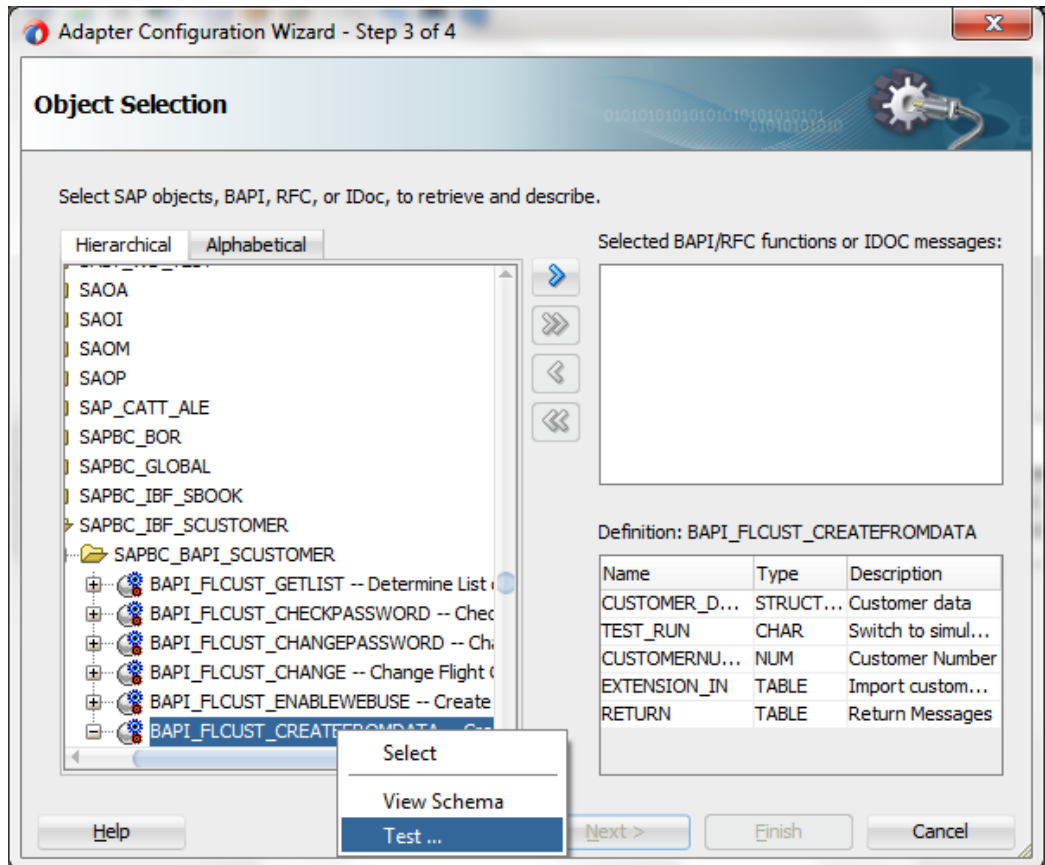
Adapter Configuration Wizard - Step 3 of 4

Object Selection

Select SAP objects, BAPI, RFC, or IDoc, to retrieve and describe.

Hierarchical | Alphabetical

SAOA
SAOI
SAOM
SAOP
SAP_CATT_ALE
SAPBC_BOR
SAPBC_GLOBAL
SAPBC_IBF_SBOOK
SAPBC_IBF_SCUSTOMER
SAPBC_BAPI_SCUSTOMER
BAPI_FLCUST_GETLIST -- Determine List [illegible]
BAPI_FLCUST_CHECKPASSWORD -- Chec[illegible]
BAPI_FLCUST_CHANGEPASSWORD -- Ch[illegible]
BAPI_FLCUST_CHANGE -- Change Flight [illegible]
BAPI_FLCUST_ENABLEWEBUSE -- Create
BAPI_FLCUST_CREATEFROMDATA -- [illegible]

Select
View Schema
Test ...

Selected BAPI/RFC functions or IDOC messages:

Definition: BAPI_FLCUST_CREATEFROMDATA

| Name | Type | Description |
|---|---|---|
| CUSTOMER_D... | STRUCT... | Customer data |
| TEST_RUN | CHAR | Switch to simul... |
| CUSTOMERNU... | NUM | Customer Number |
| EXTENSION_IN | TABLE | Import custom... |
| RETURN | TABLE | Return Messages |

Help
Next >
Finish
Cancel